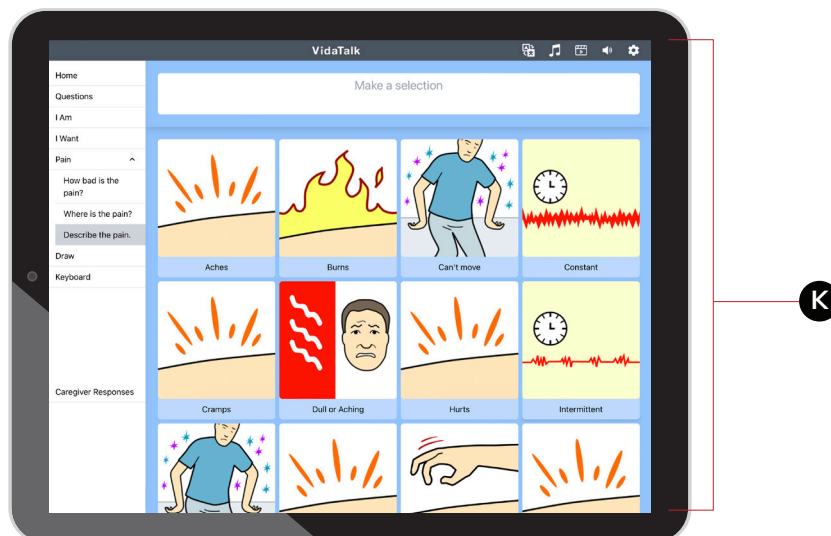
VidaTalk

Home
Questions
I Am
I Want
Pain
How bad is the pain?
Where is the pain?
Describe the pain.
Draw
Keyboard

Caregiver Responses

Make a selection

Aches
Burns
Can't move
Constant
Cramps
Dull or Aching
Hurts
Intermittent

K